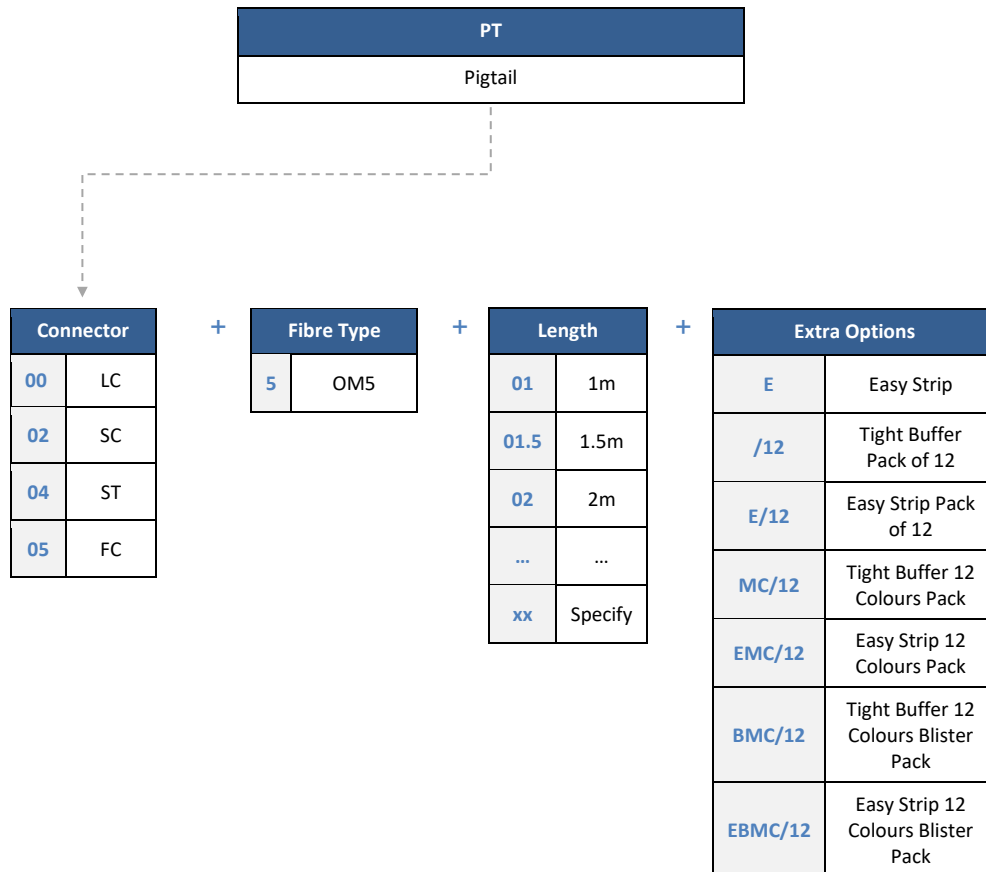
| PT |
|---|
| Pigtail |

| Connector | |
|---|---|
| 00 | LC |
| 02 | SC |
| 04 | ST |
| 05 | FC |

+

| Fibre Type | |
|---|---|
| 5 | OM5 |

+

| Length | |
|---|---|
| 01 | 1m |
| 01.5 | 1.5m |
| 02 | 2m |
| … | … |
| xx | Specify |

+

| Extra Options | |
|---|---|
| E | Easy Strip |
| /12 | Tight Buffer Pack of 12 |
| E/12 | Easy Strip Pack of 12 |
| MC/12 | Tight Buffer 12 Colours Pack |
| EMC/12 | Easy Strip 12 Colours Pack |
| BMC/12 | Tight Buffer 12 Colours Blister Pack |
| EBMC/12 | Easy Strip 12 Colours Blister Pack |